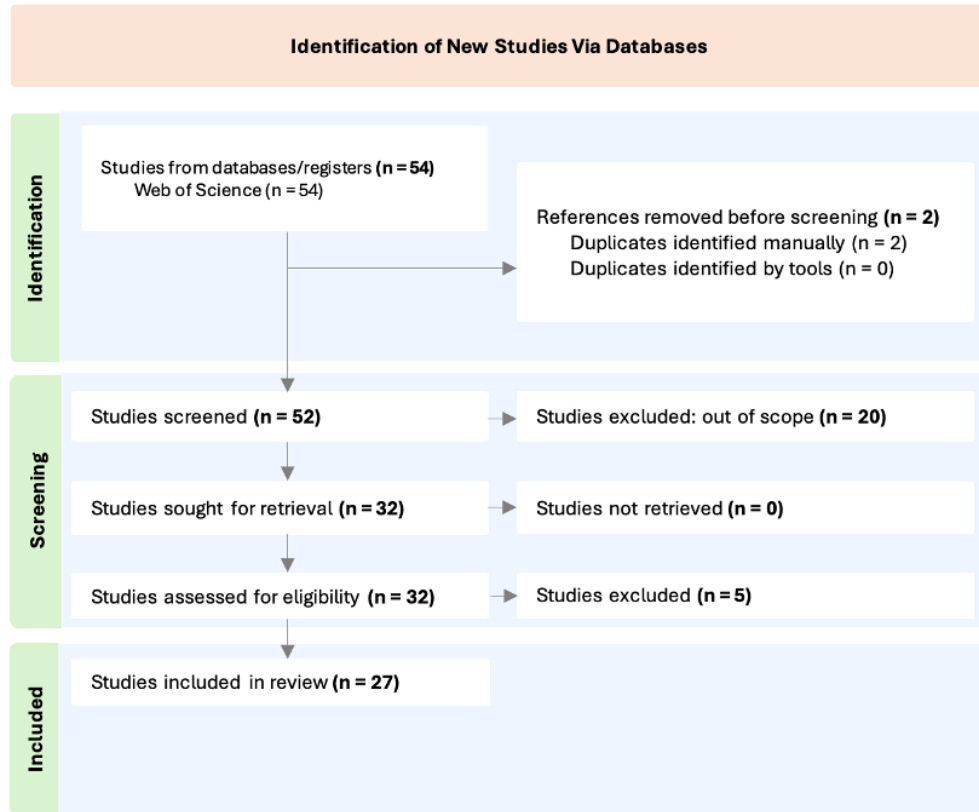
Identification of New Studies Via Databases

Identification

Studies from databases/registers (n = 54)
Web of Science (n = 54)

References removed before screening (n = 2)
Duplicates identified manually (n = 2)
Duplicates identified by tools (n = 0)

Screening

Studies screened (n = 52)

Studies excluded: out of scope (n = 20)

Studies sought for retrieval (n = 32)

Studies not retrieved (n = 0)

Studies assessed for eligibility (n = 32)

Studies excluded (n = 5)

Included

Studies included in review (n = 27)